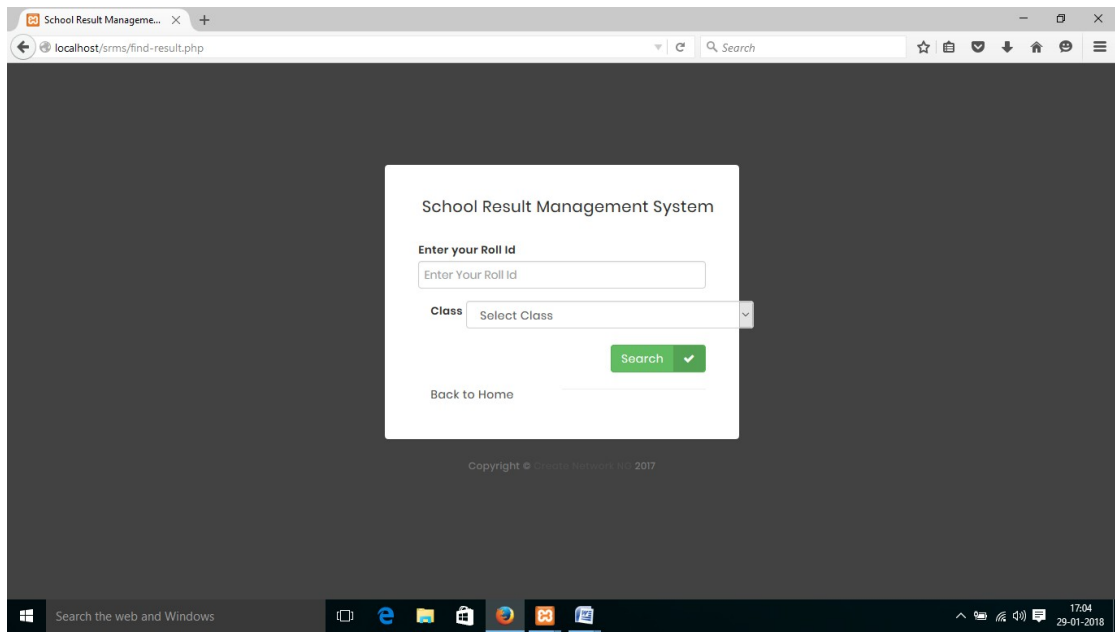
School Result Manageme... ×

localhost/srms/find-result.php

Search

School Result Management System

Enter your Roll Id

Enter Your Roll Id

Class

Select Class

Search

Back to Home

Copyright © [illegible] 2017

Search the web and Windows

17:04
29-01-2018